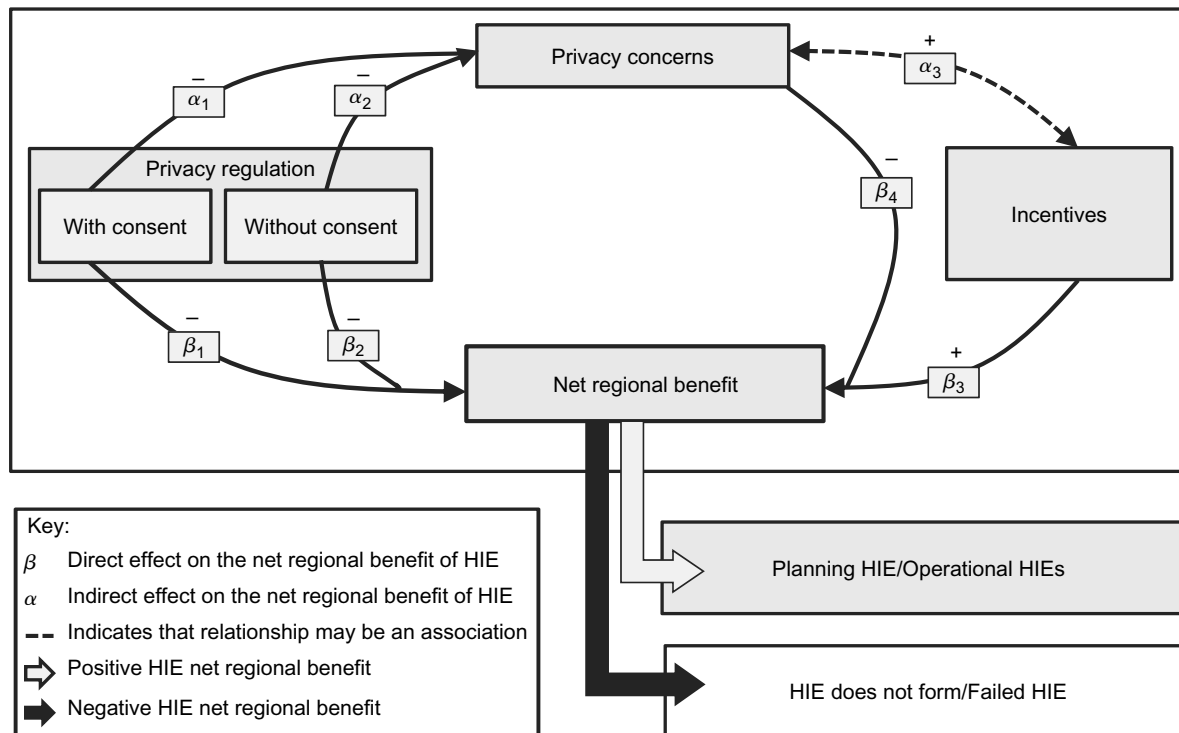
Privacy concerns

+
$\alpha_3$

–
$\alpha_1$

–
$\alpha_2$

Privacy regulation

With consent

Without consent

–
$\beta_4$

Incentives

–
$\beta_1$

–
$\beta_2$

Net regional benefit

+
$\beta_3$

Planning HIE/Operational HIEs

HIE does not form/Failed HIE

Key:
$\beta$ Direct effect on the net regional benefit of HIE
$\alpha$ Indirect effect on the net regional benefit of HIE
Indicates that relationship may be an association
Positive HIE net regional benefit
Negative HIE net regional benefit